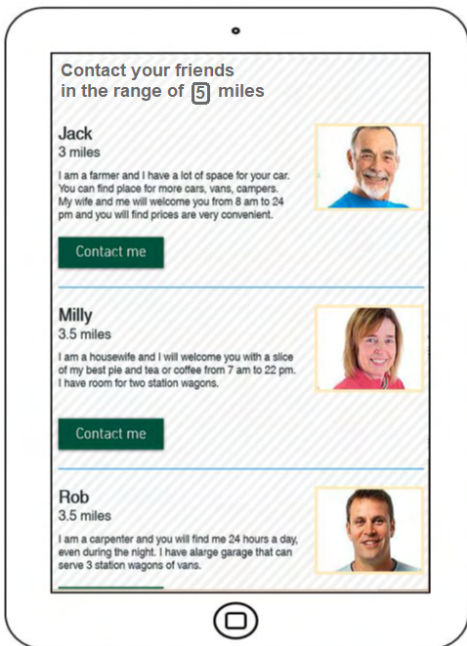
Contact your friends in the range of 5 miles

Jack
3 miles

I am a farmer and I have a lot of space for your car. You can find place for more cars, vans, campers. My wife and me will welcome you from 8 am to 24 pm and you will find prices are very convenient.

Contact me

Milly
3.5 miles

I am a housewife and I will welcome you with a slice of my best pie and tea or coffee from 7 am to 22 pm. I have room for two station wagons.

Contact me

Rob
3.5 miles

I am a carpenter and you will find me 24 hours a day, even during the night. I have alarge garage that can serve 3 station wagons of vans.